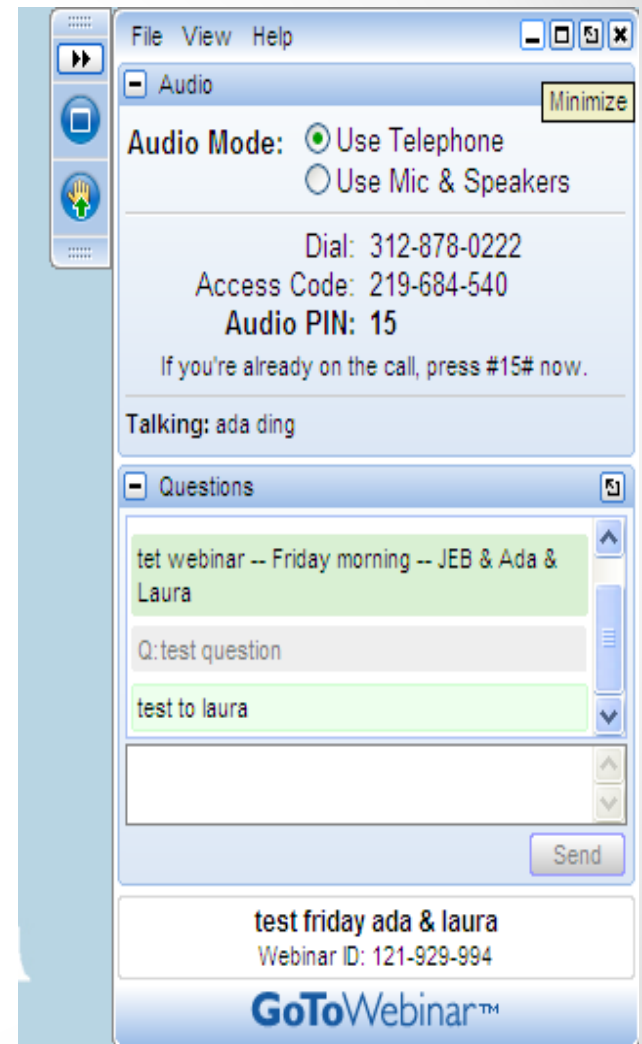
File View Help

Minimize

Audio

Audio Mode: Use Telephone
Use Mic & Speakers

Dial: 312-878-0222
Access Code: 219-684-540
Audio PIN: 15
If you're already on the call, press #15# now.

Talking: ada ding

Questions

tet webinar -- Friday morning -- JEB & Ada & Laura

Q:test question

test to laura

Send

test friday ada & laura
Webinar ID: 121-929-994

GoToWebinar™